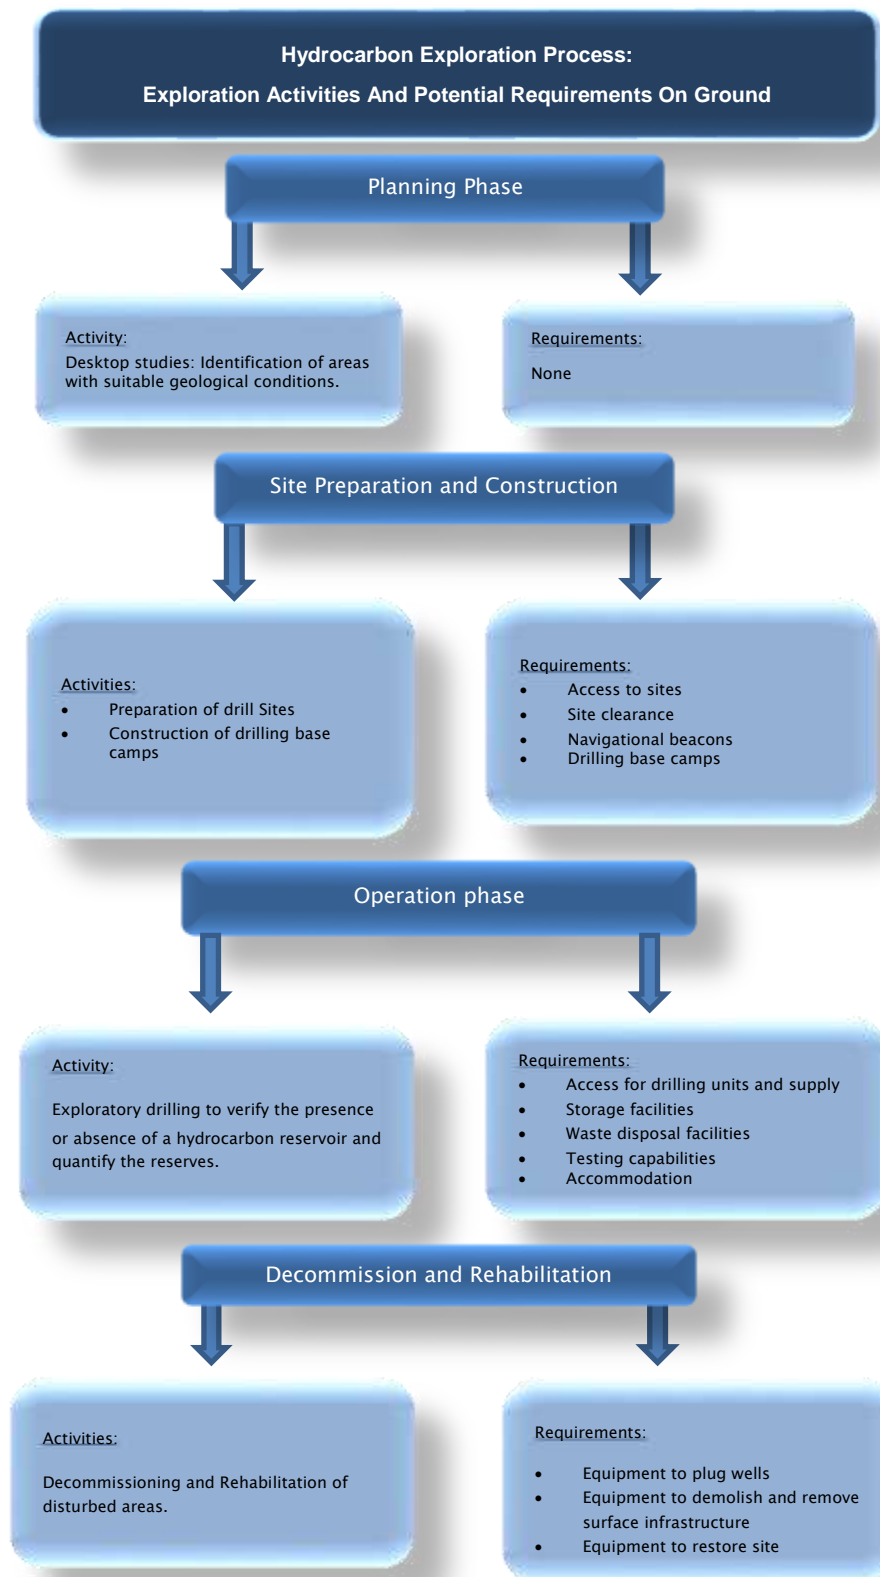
Hydrocarbon Exploration Process:
Exploration Activities And Potential Requirements On Ground

Planning Phase

Activity:
Desktop studies: Identification of areas with suitable geological conditions.

Requirements:
None

Site Preparation and Construction

Activities:
- Preparation of drill Sites
- Construction of drilling base camps

Requirements:
- Access to sites
- Site clearance
- Navigational beacons
- Drilling base camps

Operation phase

Activity:
Exploratory drilling to verify the presence or absence of a hydrocarbon reservoir and quantify the reserves.

Requirements:
- Access for drilling units and supply
- Storage facilities
- Waste disposal facilities
- Testing capabilities
- Accommodation

Decommission and Rehabilitation

Activities:
Decommissioning and Rehabilitation of disturbed areas.

Requirements:
- Equipment to plug wells
- Equipment to demolish and remove surface infrastructure
- Equipment to restore site